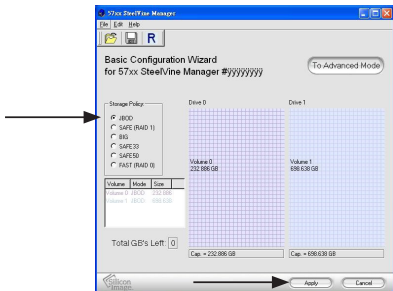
57xx SteelVine Manager

File Edit Help

R

Basic Configuration Wizard
for 57xx SteelVine Manager #yyyyyyyy

To Advanced Mode

Storage Policy
JBOD
SAFE (RAID 1)
BIG
SAFE33
SAFE50
FAST (RAID 0)

| Volume | Mode | Size |
|---|---|---|
| Volume 0 | JBOD | 232.886 |
| Volume 1 | JBOD | 698.638 |

Total GB's Left: 0

Drive 0

Volume 0
232.886 GB

Cap. = 232.886 GB

Drive 1

Volume 1
698.638 GB

Cap. = 698.638 GB

Silicon Image

Apply

Cancel